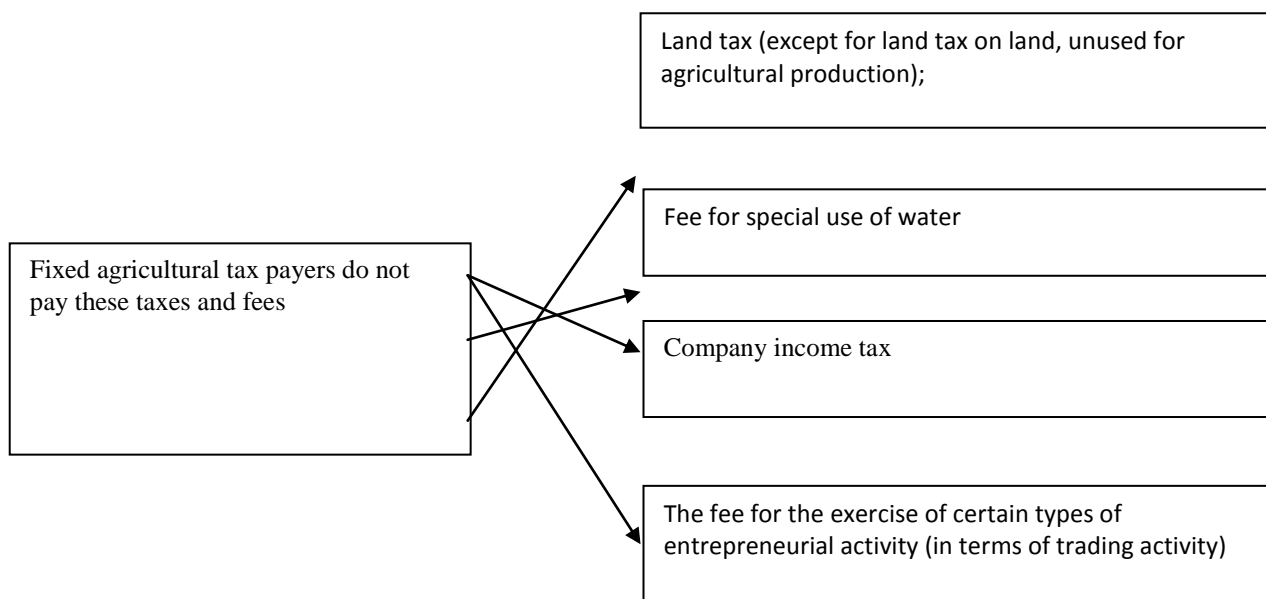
Land tax (except for land tax on land, unused for agricultural production);

Fixed agricultural tax payers do not pay these taxes and fees

Fee for special use of water

Company income tax

The fee for the exercise of certain types of entrepreneurial activity (in terms of trading activity)